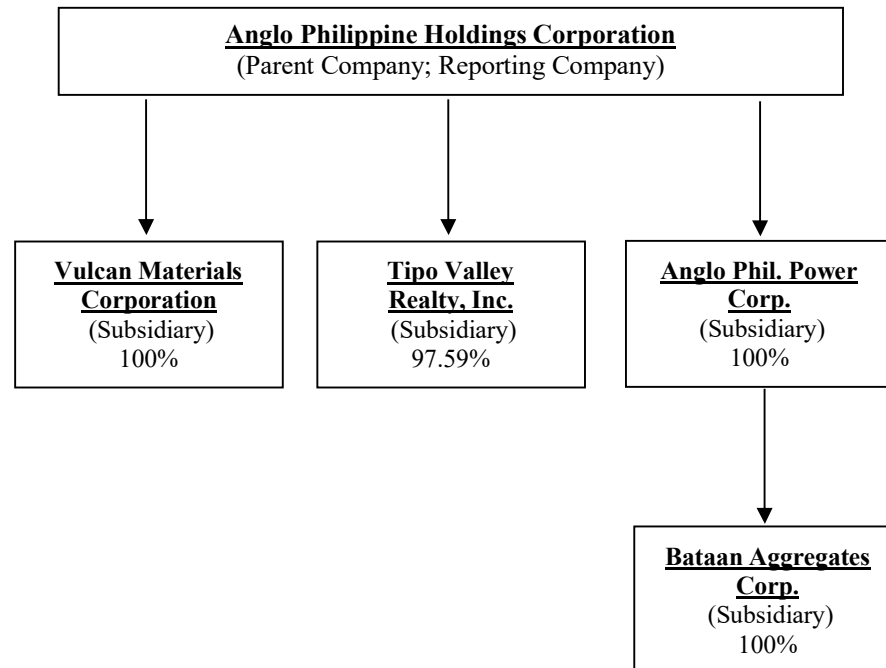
Anglo Philippine Holdings Corporation
(Parent Company; Reporting Company)

Vulcan Materials Corporation
(Subsidiary)
100%

Tipo Valley Realty, Inc.
(Subsidiary)
97.59%

Anglo Phil. Power Corp.
(Subsidiary)
100%

Bataan Aggregates Corp.
(Subsidiary)
100%